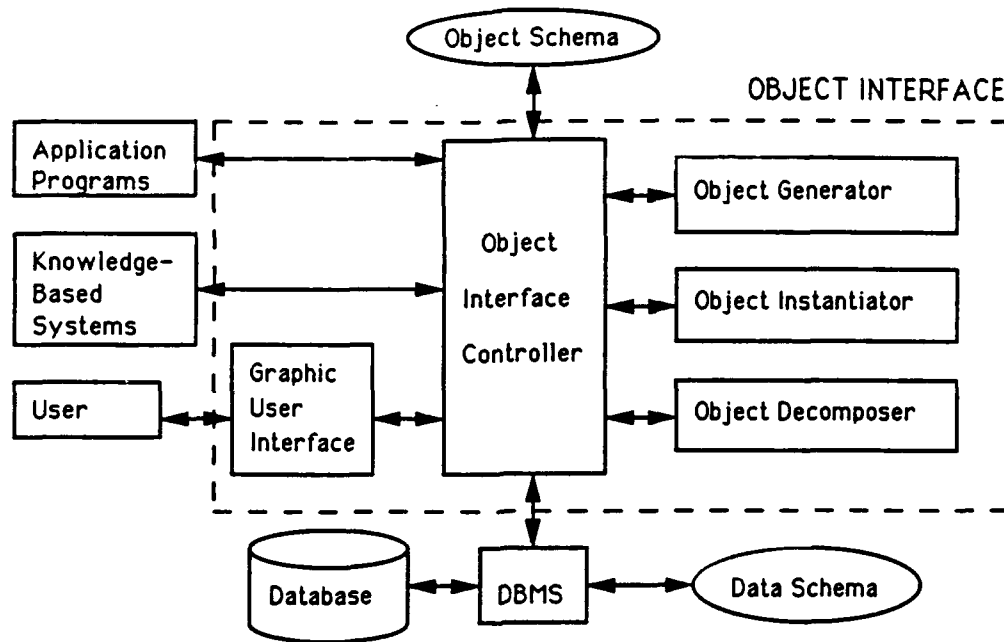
Object Schema

OBJECT INTERFACE

Application Programs

Knowledge-Based Systems

User

Graphic User Interface

Object Interface Controller

Object Generator

Object Instantiator

Object Decomposer

Database

DBMS

Data Schema